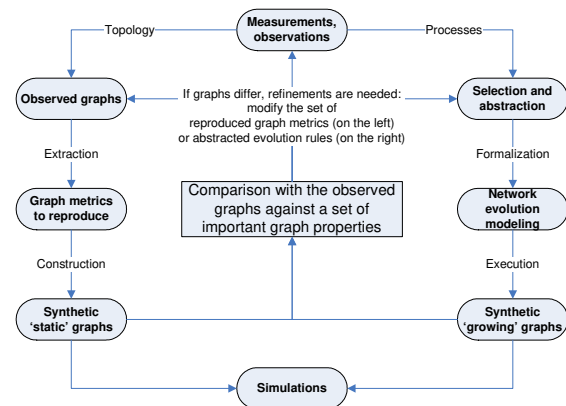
Measurements, observations

Topology

Processes

Observed graphs

If graphs differ, refinements are needed: modify the set of reproduced graph metrics (on the left) or abstracted evolution rules (on the right)

Selection and abstraction

Extraction

Formalization

Graph metrics to reproduce

Comparison with the observed graphs against a set of important graph properties

Network evolution modeling

Construction

Execution

Synthetic 'static' graphs

Synthetic 'growing' graphs

Simulations